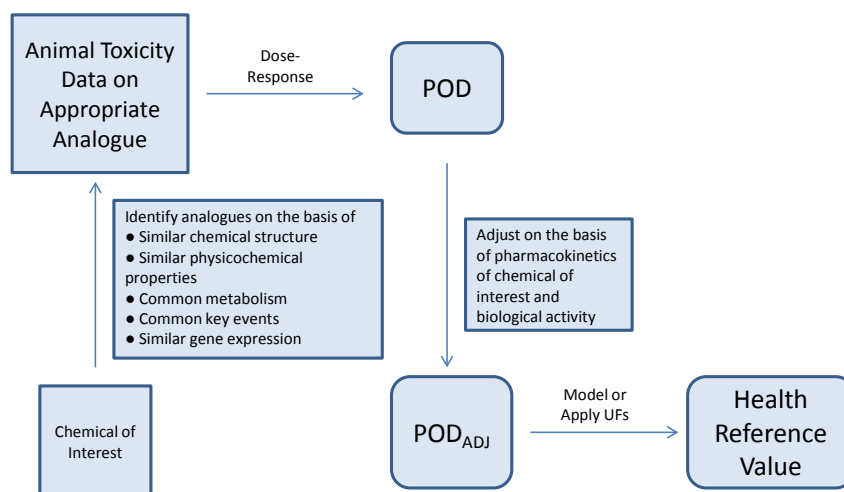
Animal Toxicity Data on Appropriate Analogue

Dose-Response

POD

Identify analogues on the basis of
● Similar chemical structure
● Similar physicochemical properties
● Common metabolism
● Common key events
● Similar gene expression

Adjust on the basis of pharmacokinetics of chemical of interest and biological activity

Chemical of Interest

$POD_{ADJ}$

Model or Apply UFs

Health Reference Value